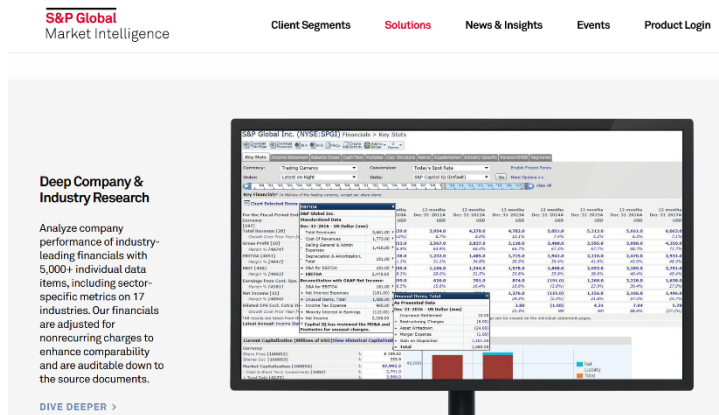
S&P Global
Market Intelligence

Client Segments
Solutions
News & Insights
Events
Product Login

Deep Company & Industry Research

Analyze company performance of industry-leading financials with 5,000+ individual data items, including sector-specific metrics on 17 industries. Our financials are adjusted for nonrecurring charges to enhance comparability and are auditable down to the source documents.

DIVE DEEPER >

S&P Global Inc. (NYSE:SPGI) Financials > Key Stats

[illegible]